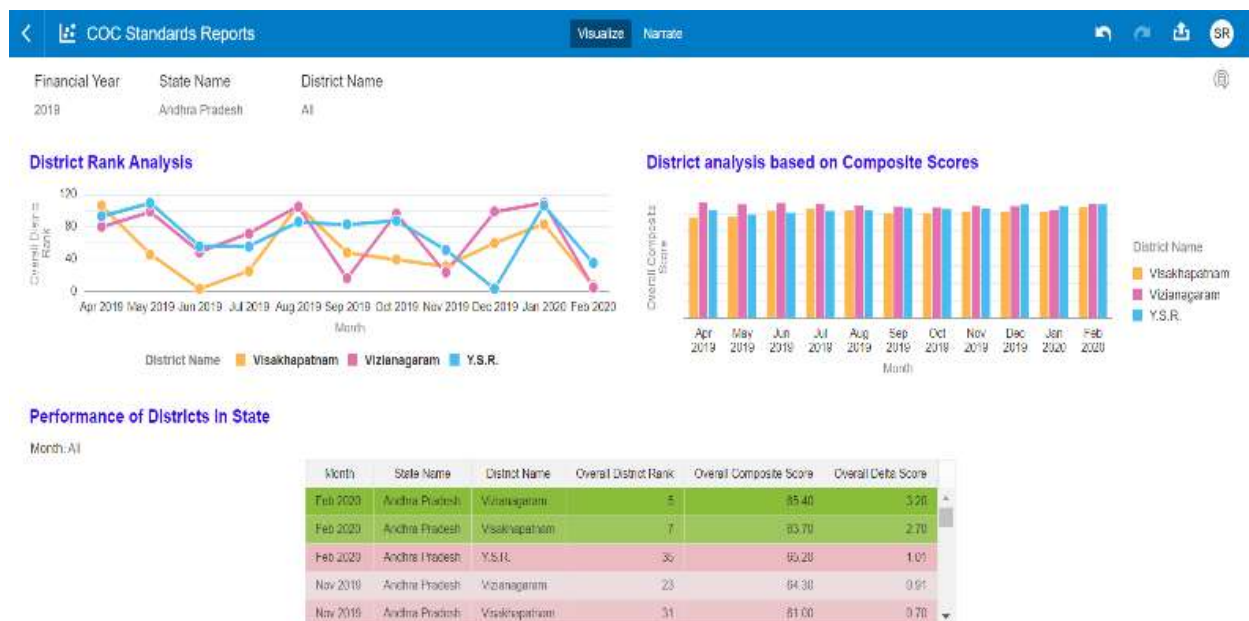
COC Standards Reports

Visualize Narrate

SR

Financial Year
2019

State Name
Andhra Pradesh

District Name
All

District Rank Analysis

120
80
40
0

Overall District Rank

Apr 2019 May 2019 Jun 2019 Jul 2019 Aug 2019 Sep 2019 Oct 2019 Nov 2019 Dec 2019 Jan 2020 Feb 2020

Month

District Name Visakhapatnam Vizianagaram Y.S.R.

District analysis based on Composite Scores

Overall Composite Score

Apr 2019 May 2019 Jun 2019 Jul 2019 Aug 2019 Sep 2019 Oct 2019 Nov 2019 Dec 2019 Jan 2020 Feb 2020

Month

District Name
Visakhapatnam
Vizianagaram
Y.S.R.

Performance of Districts in State

Month: All

| Month | State Name | District Name | Overall District Rank | Overall Composite Score | Overall Delta Score |
|---|---|---|---|---|---|
| Feb 2020 | Andhra Pradesh | Vizianagaram | 5 | 85.40 | 3.20 |
| Feb 2020 | Andhra Pradesh | Visakhapatnam | 7 | 83.70 | 2.70 |
| Feb 2020 | Andhra Pradesh | Y.S.R. | 35 | 65.20 | 1.01 |
| Nov 2019 | Andhra Pradesh | Vizianagaram | 23 | 64.30 | 0.91 |
| Nov 2019 | Andhra Pradesh | Visakhapatnam | 31 | 81.00 | 0.70 |